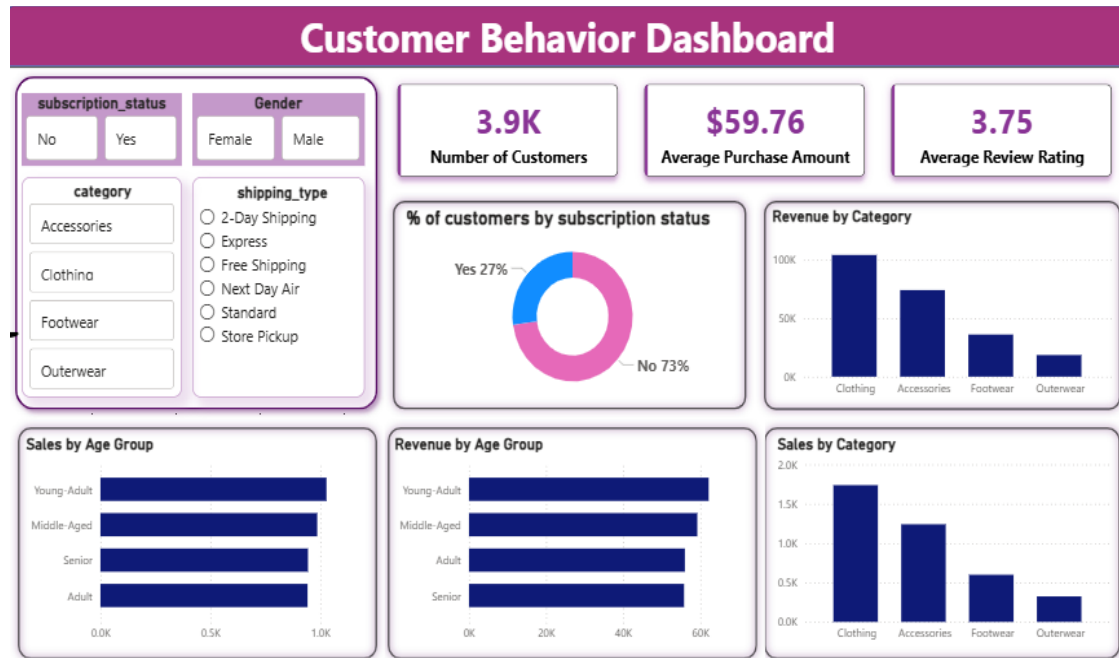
Customer Behavior Dashboard

subscription_status
No
Yes

Gender
Female
Male

category
Accessories
Clothing
Footwear
Outerwear

shipping_type
2-Day Shipping
Express
Free Shipping
Next Day Air
Standard
Store Pickup

3.9K
Number of Customers

$59.76
Average Purchase Amount

3.75
Average Review Rating

% of customers by subscription status
Yes 27%
No 73%

Revenue by Category
100K
50K
0K
Clothing
Accessories
Footwear
Outerwear

Sales by Age Group
Young-Adult
Middle-Aged
Senior
Adult
0.0K
0.5K
1.0K

Revenue by Age Group
Young-Adult
Middle-Aged
Adult
Senior
0K
20K
40K
60K

Sales by Category
2.0K
1.5K
1.0K
0.5K
0.0K
Clothing
Accessories
Footwear
Outerwear